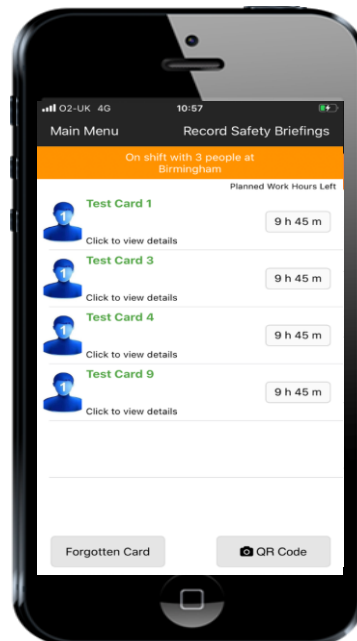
O2-UK 4G
10:57

Main Menu
Record Safety Briefings

On shift with 3 people at Birmingham

Planned Work Hours Left

1
Test Card 1
Click to view details
9 h 45 m

1
Test Card 3
Click to view details
9 h 45 m

1
Test Card 4
Click to view details
9 h 45 m

1
Test Card 9
Click to view details
9 h 45 m

Forgotten Card
QR Code